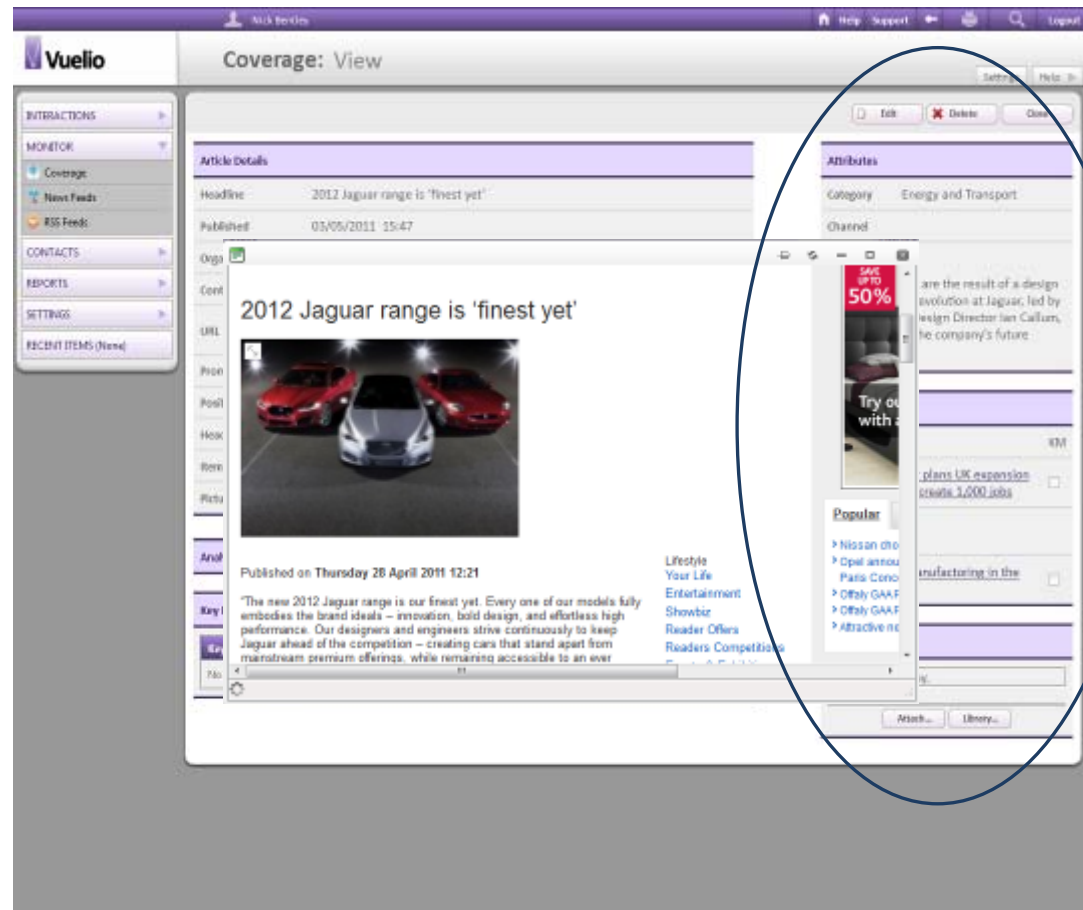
Nick Bentley

Help Support Logout

Vuelio

Coverage: View

Settings Help

INTERACTIONS
MONITOR
Coverage
News Feeds
RSS Feeds
CONTACTS
REPORTS
SETTINGS
RECENT ITEMS (None)

Edit Delete Close

Article Details

Headline 2012 Jaguar range is 'finest yet'

Published 03/05/2011 15:47

Orga

Cont

URL

Pron

Posi

Heac

Item

Pictu

Anal

Key

Ke

No

Attributes

Category Energy and Transport

Channel

are the result of a design evolution at Jaguar, led by esign Director Ian Callum, he company's future

KM

plans UK expansion create 1,000 jobs

anufacturing in the

y.

Attach... Library...

2012 Jaguar range is 'finest yet'

Published on Thursday 28 April 2011 12:21

"The new 2012 Jaguar range is our finest yet. Every one of our models fully embodies the brand ideals – innovation, bold design, and effortless high performance. Our designers and engineers strive continuously to keep Jaguar ahead of the competition – creating cars that stand apart from mainstream premium offerings, while remaining accessible to an ever

Lifestyle
Your Life
Entertainment
Showbiz
Reader Offers
Readers Competitions

SAVE UP TO 50%

Try ou with a

Popular

Nissan cho
Opel annou Paris Conc
Offaly GAA F
Offaly GAA F
Attractive ne